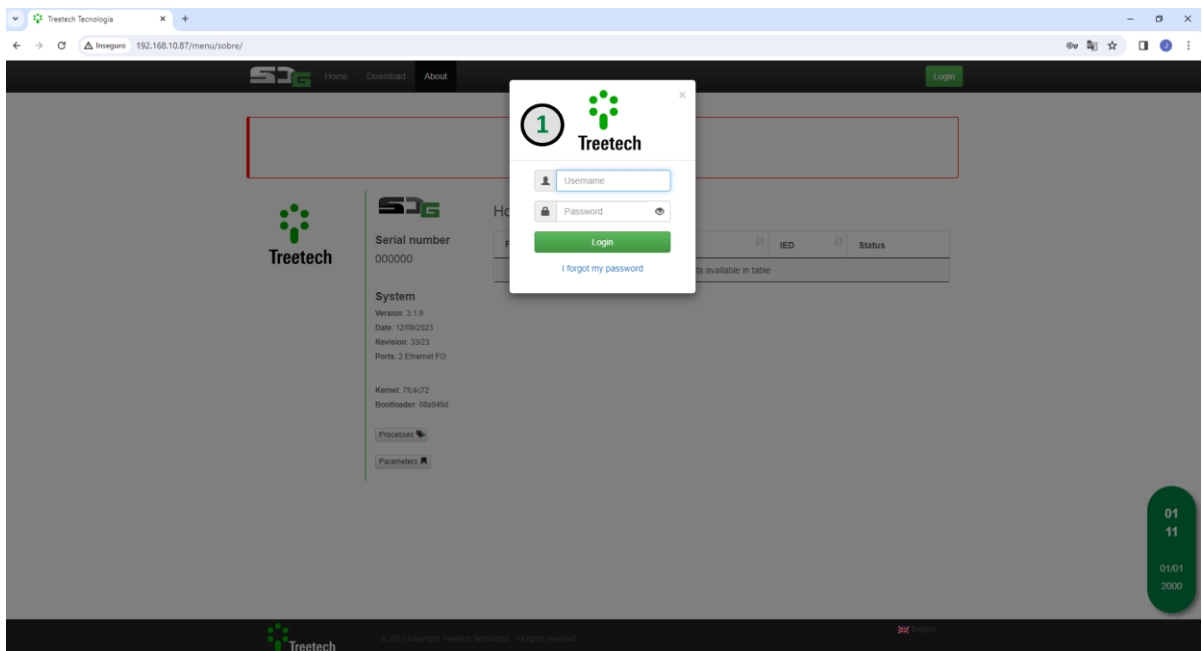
Treetech Tecnologia × +

Inseguro 192.168.10.87/menu/sobre/

SDG Home Download About Login

1

Treetech

×

Username

Password

Login

I forgot my password

Treetech

SDG

Serial number
000000

System
Version: 3.1.9
Date: 12/09/2023
Revision: 33/23
Ports: 2 Ethernet FO

Kernel: 7fc4c72
Bootloader: 08a046d

Processes

Parameters

Ho

IED Status

ta available in table

01
11

01/01
2000

Treetech

© 2023 Copyright Treetech Tecnologia . All rights reserved

English